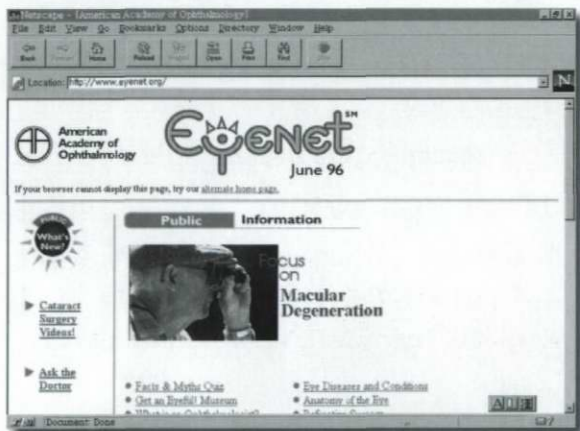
Netscape - [American Academy of Ophthalmology]

File Edit View Go Bookmarks Options Directory Window Help

Back Forward Home Reload Images Open Print Find Stop

Location: http://www.eyenet.org/

N

American Academy of Ophthalmology

EyeNet SM

June 96

If your browser cannot display this page, try our alternate home page.

PUBLIC What's New!

Public Information

Focus on Macular Degeneration

Cataract Surgery Videos!

Ask the Doctor

Facts & Myths Quiz

Get an Eyeful! Museum

What is an Ophthalmologist?

Eye Diseases and Conditions

Anatomy of the Eye

Refractive Surgery

Document: Done